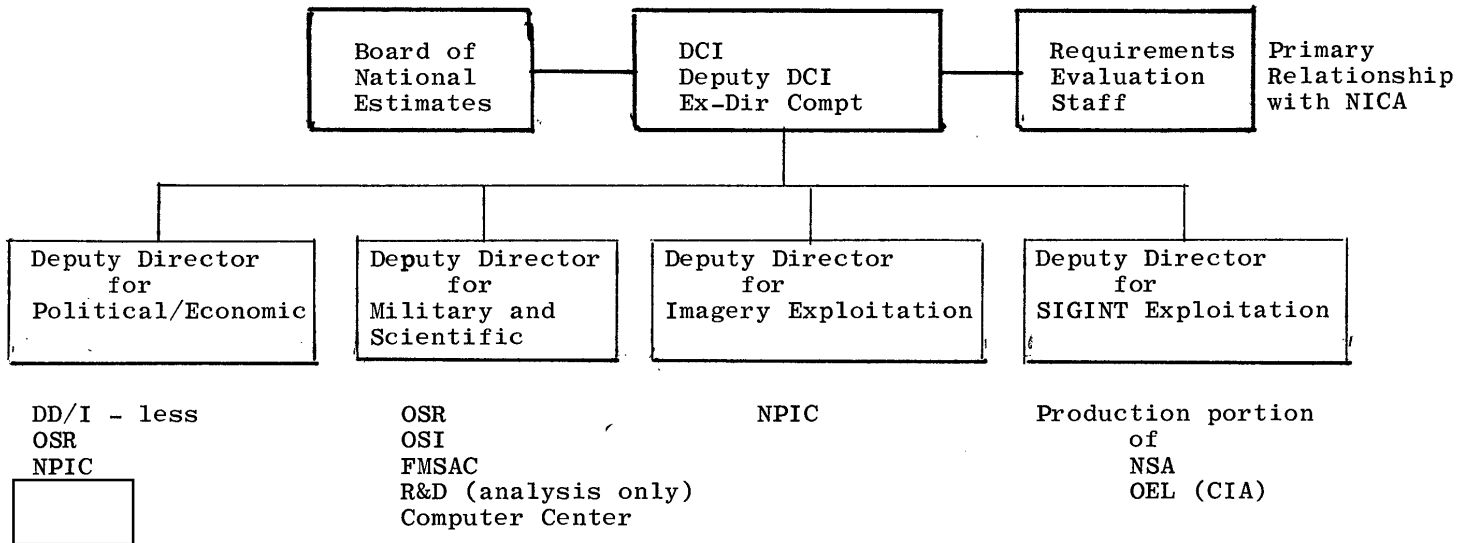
Board of National Estimates

DCI
Deputy DCI
Ex-Dir Compt

Requirements Evaluation Staff

Primary Relationship with NICA

Deputy Director for Political/Economic

Deputy Director for Military and Scientific

Deputy Director for Imagery Exploitation

Deputy Director for SIGINT Exploitation

DD/I - less
OSR
NPIC

OSR
OSI
FMSAC
R&D (analysis only)
Computer Center

NPIC

Production portion of NSA
OEL (CIA)